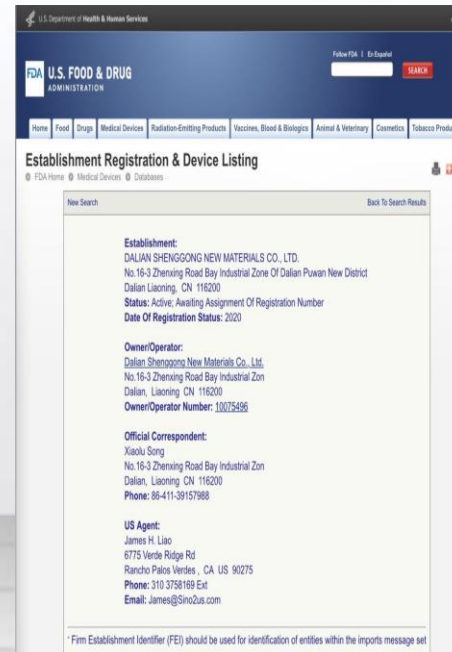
U.S. Department of Health & Human Services

FDA U.S. FOOD & DRUG ADMINISTRATION

Follow FDA | En Español

SEARCH

Home | Food | Drugs | Medical Devices | Radiation-Emitting Products | Vaccines, Blood & Biologics | Animal & Veterinary | Cosmetics | Tobacco Produ

Establishment Registration & Device Listing

FDA Home | Medical Devices | Databases

New Search

Back To Search Results

Establishment:
DALIAN SHENGGONG NEW MATERIALS CO., LTD.
No.16-3 Zhenxing Road Bay Industrial Zone Of Dalian Puwan New District
Dalian Liaoning, CN 116200
Status: Active; Awaiting Assignment Of Registration Number
Date Of Registration Status: 2020

Owner/Operator:
Dalian Shenggong New Materials Co., Ltd.
No.16-3 Zhenxing Road Bay Industrial Zon
Dalian, Liaoning CN 116200
Owner/Operator Number: 10075496

Official Correspondent:
Xiaolu Song
No.16-3 Zhenxing Road Bay Industrial Zon
Dalian, Liaoning CN 116200
Phone: 86-411-39157988

US Agent:
James H. Liao
6775 Verde Ridge Rd
Rancho Palos Verdes , CA US 90275
Phone: 310 3758169 Ext
Email: James@Sino2us.com

* Firm Establishment Identifier (FEI) should be used for identification of entities within the imports message set